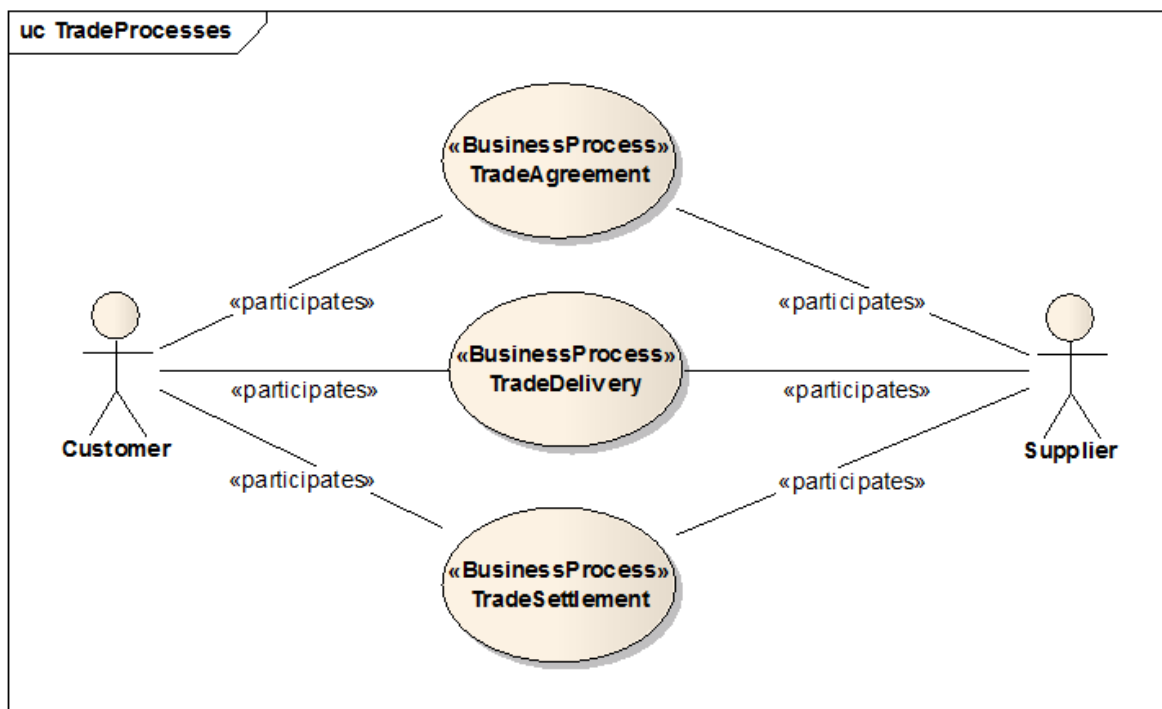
uc TradeProcesses

«BusinessProcess»
TradeAgreement

«participates»

«participates»

«BusinessProcess»
TradeDelivery

«participates»

«participates»

Customer

Supplier

«participates»

«participates»

«BusinessProcess»
TradeSettlement